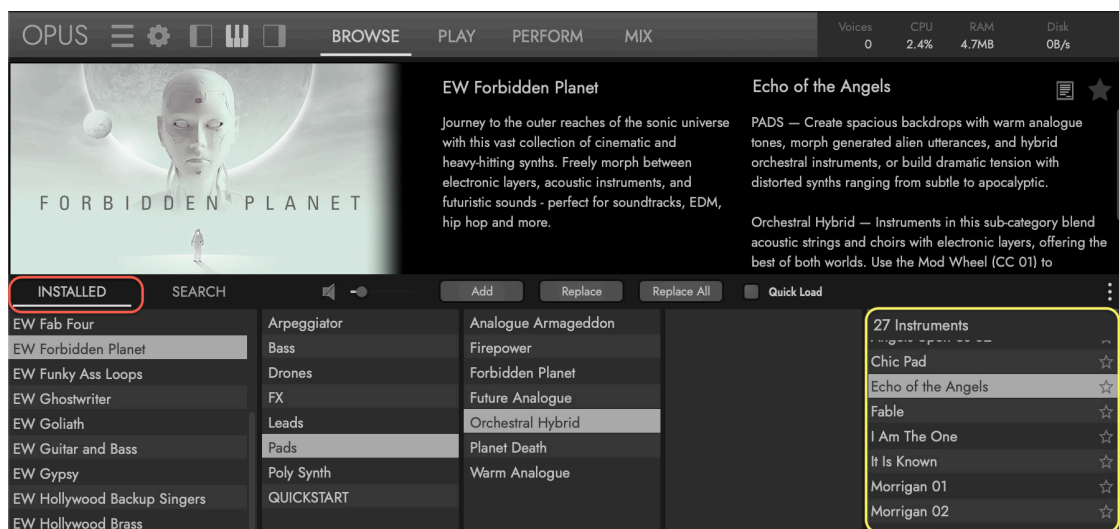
OPUS BROWSE PLAY PERFORM MIX

| Voices | CPU | RAM | Disk |
|---|---|---|---|
| 0 | 2.4% | 4.7MB | 0B/s |

FORBIDDEN PLANET

EW Forbidden Planet

Journey to the outer reaches of the sonic universe with this vast collection of cinematic and heavy-hitting synths. Freely morph between electronic layers, acoustic instruments, and futuristic sounds - perfect for soundtracks, EDM, hip hop and more.

Echo of the Angels

PADS — Create spacious backdrops with warm analogue tones, morph generated alien utterances, and hybrid orchestral instruments, or build dramatic tension with distorted synths ranging from subtle to apocalyptic.

Orchestral Hybrid — Instruments in this sub-category blend acoustic strings and choirs with electronic layers, offering the best of both worlds. Use the Mod Wheel (CC 01) to

INSTALLED SEARCH

Add Replace Replace All Quick Load

EW Fab Four
EW Forbidden Planet
EW Funky Ass Loops
EW Ghostwriter
EW Goliath
EW Guitar and Bass
EW Gypsy
EW Hollywood Backup Singers
EW Hollywood Brass

Arpeggiator
Bass
Drones
FX
Leads
Pads
Poly Synth
QUICKSTART

Analogue Armageddon
Firepower
Forbidden Planet
Future Analogue
Orchestral Hybrid
Planet Death
Warm Analogue

27 Instruments
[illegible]
Chic Pad
Echo of the Angels
Fable
I Am The One
It Is Known
Morrigan 01
Morrigan 02